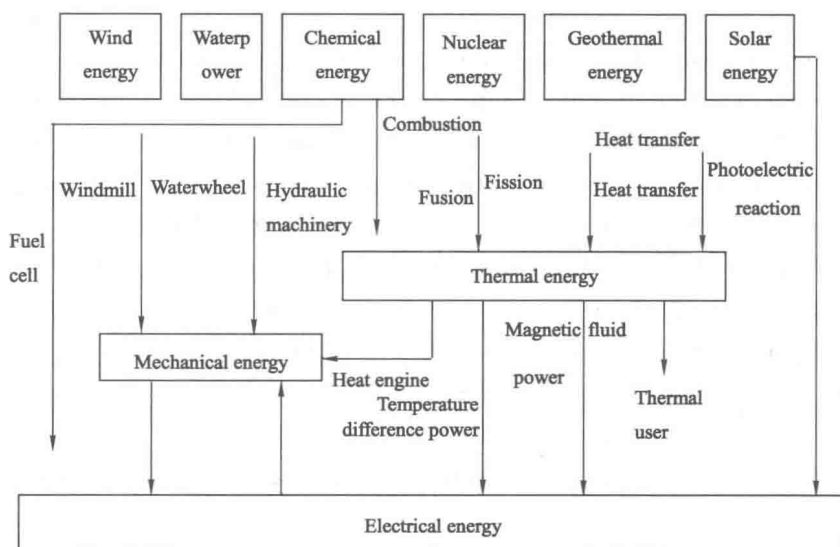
Wind energy

Waterp ower

Chemical energy

Nuclear energy

Geothermal energy

Solar energy

Combustion

Heat transfer

Windmill

Waterwheel

Hydraulic machinery

Fusion

Fission

Heat transfer

Photoelectric reaction

Fuel cell

Thermal energy

Mechanical energy

Magnetic fluid power

Heat engine

Temperature difference power

Thermal user

Electrical energy